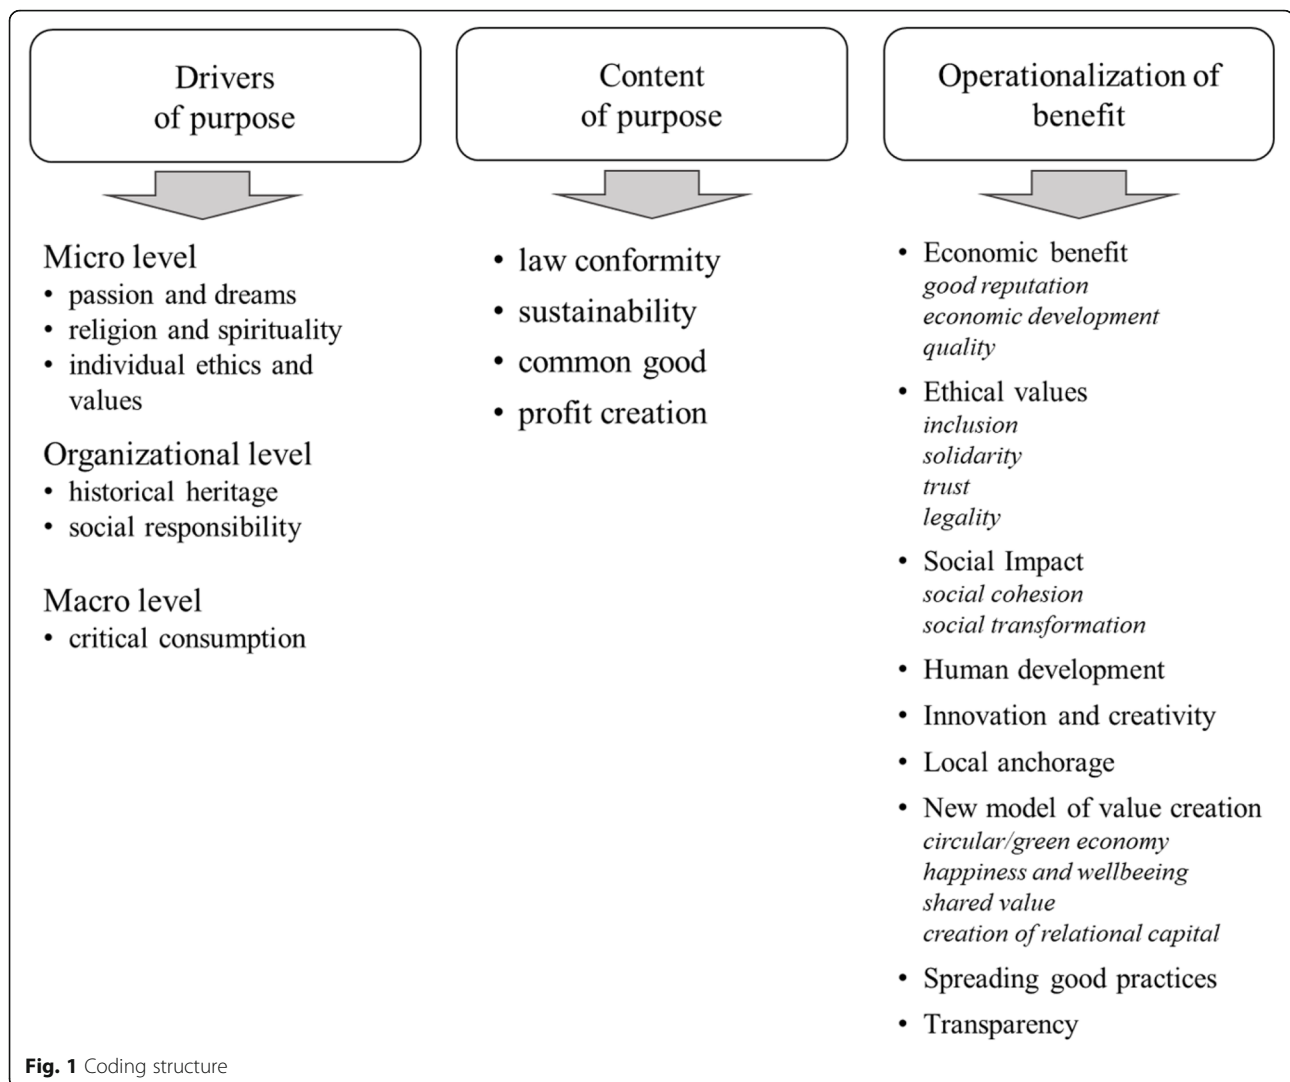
Drivers of purpose

Micro level
• passion and dreams
• religion and spirituality
• individual ethics and values

Organizational level
• historical heritage
• social responsibility

Macro level
• critical consumption

Content of purpose

• law conformity
• sustainability
• common good
• profit creation

Operationalization of benefit

• Economic benefit
*good reputation*
*economic development*
*quality*
• Ethical values
*inclusion*
*solidarity*
*trust*
*legality*
• Social Impact
*social cohesion*
*social transformation*
• Human development
• Innovation and creativity
• Local anchorage
• New model of value creation
*circular/green economy*
*happiness and wellbeing*
*shared value*
*creation of relational capital*
• Spreading good practices
• Transparency

**Fig. 1** Coding structure